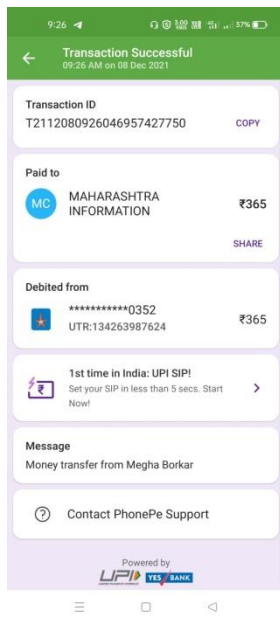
9:26

Transaction Successful
09:26 AM on 08 Dec 2021

Transaction ID
T2112080926046957427750
COPY

Paid to
MC
MAHARASHTRA INFORMATION
₹365
SHARE

Debited from
***********0352
UTR:134263987624
₹365

1st time in India: UPI SIP!
Set your SIP in less than 5 secs. Start Now!

Message
Money transfer from Megha Borkar

Contact PhonePe Support

Powered by
UPI
YES BANK